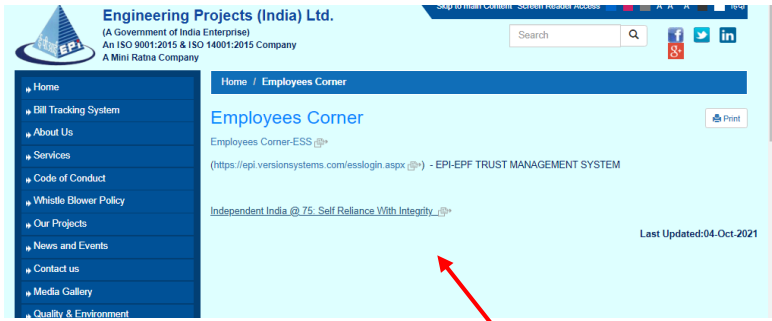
Skip to main Content Screen Reader Access A A A हिंदी

EPI

Engineering Projects (India) Ltd.
(A Government of India Enterprise)
An ISO 9001:2015 & ISO 14001:2015 Company
A Mini Ratna Company

Search

Home
Bill Tracking System
About Us
Services
Code of Conduct
Whistle Blower Policy
Our Projects
News and Events
Contact us
Media Gallery
Quality & Environment

Home / Employees Corner

Employees Corner

Print

Employees Corner-ESS

(https://epi.versionsystems.com/esslogin.aspx) - EPI-EPF TRUST MANAGEMENT SYSTEM

Independent India @ 75: Self Reliance With Integrity

Last Updated:04-Oct-2021